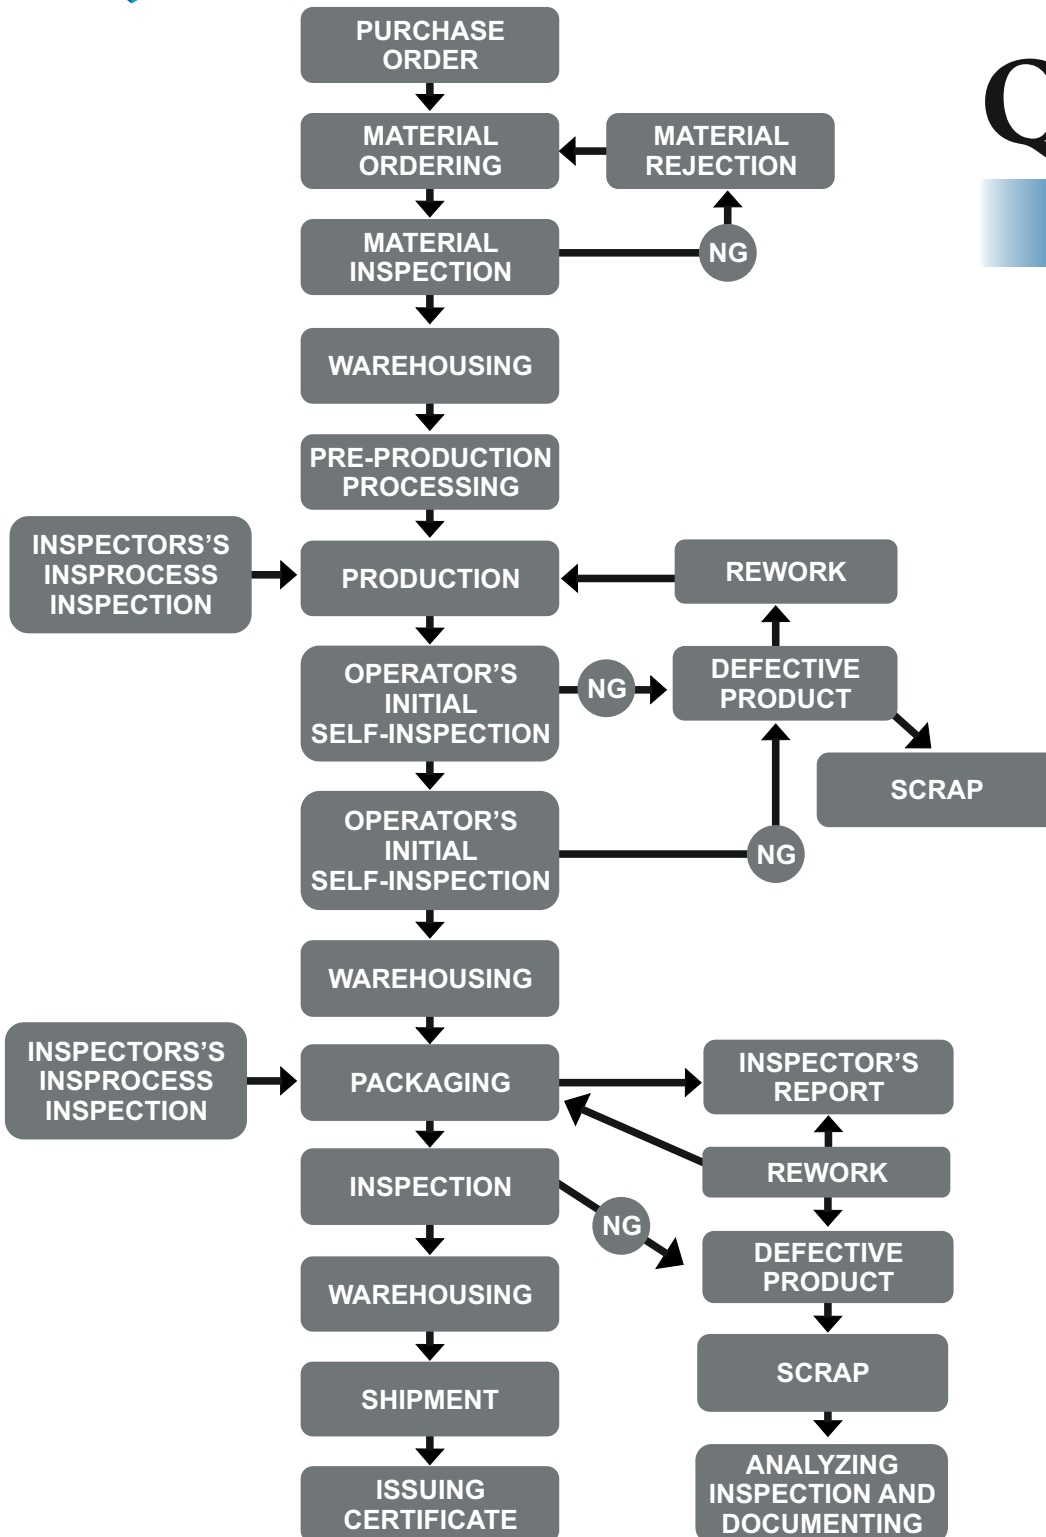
PURCHASE ORDER

MATERIAL ORDERING

MATERIAL REJECTION

MATERIAL INSPECTION

NG

WAREHOUSING

PRE-PRODUCTION PROCESSING

INSPECTORS'S INSPROCESS INSPECTION

PRODUCTION

REWORK

OPERATOR'S INITIAL SELF-INSPECTION

NG

DEFECTIVE PRODUCT

SCRAP

OPERATOR'S INITIAL SELF-INSPECTION

NG

WAREHOUSING

INSPECTORS'S INSPROCESS INSPECTION

PACKAGING

INSPECTOR'S REPORT

REWORK

INSPECTION

NG

DEFECTIVE PRODUCT

WAREHOUSING

SCRAP

SHIPMENT

ANALYZING INSPECTION AND DOCUMENTING

ISSUING CERTIFICATE

Q